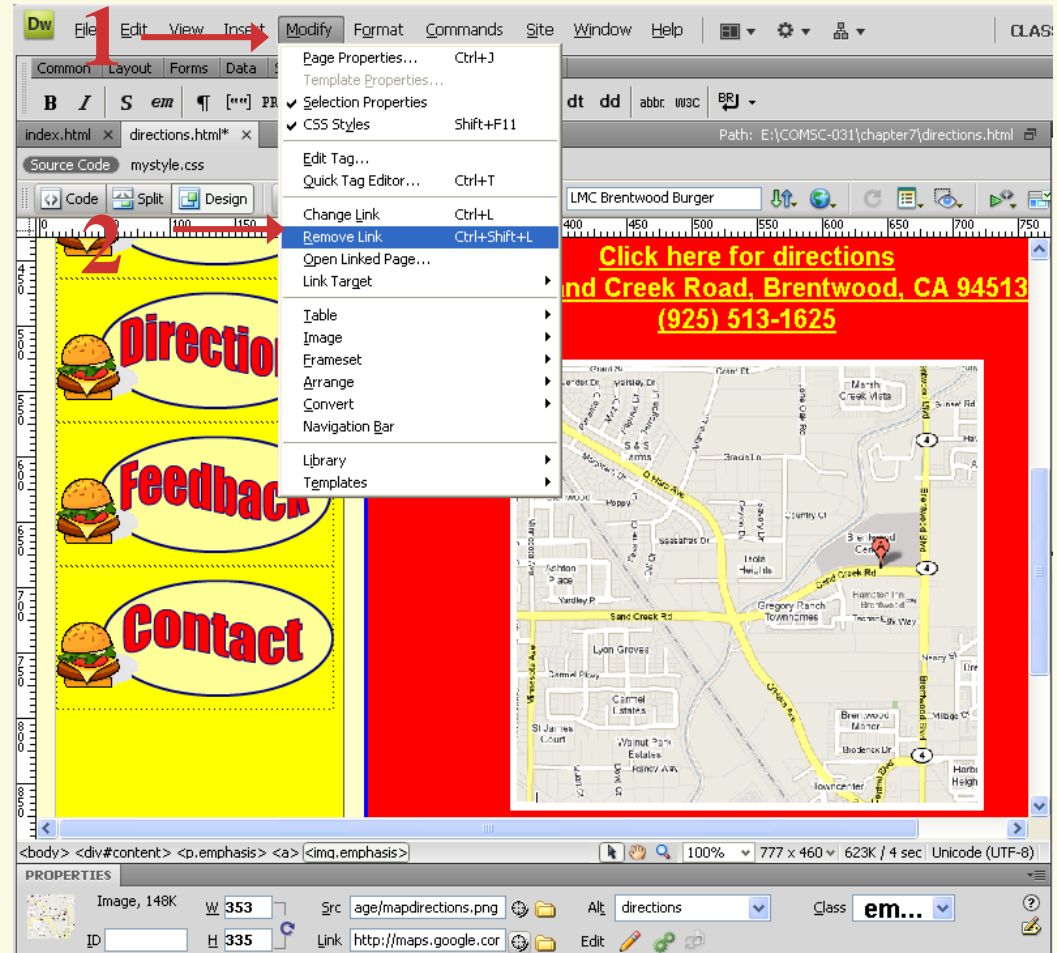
Dw File Edit View Insert Modify Format Commands Site Window Help CLASS

1

Common Layout Forms Data

B I S em ¶ PRE dt dd abbr. W3C

index.html directions.html* Path: E:\COMSC-031\chapter7\directions.html

Source Code mystyle.css

Code Split Design LMC Brentwood Burger

Page Properties... Ctrl+J
Template Properties...
Selection Properties
CSS Styles Shift+F11
Edit Tag...
Quick Tag Editor... Ctrl+T
Change Link Ctrl+L
Remove Link Ctrl+Shift+L
Open Linked Page...
Link Target
Table
Image
Frameset
Arrange
Convert
Navigation Bar
Library
Templates

2

Directions

Feedback

Contact

Click here for directions
and Creek Road, Brentwood, CA 94513
(925) 513-1625

<body> <div#content> <p.emphasis> <a> <img.emphasis> 100% 777 x 460 623K / 4 sec Unicode (UTF-8)

PROPERTIES

Image, 148K W 353 Src age/mapdirections.png Alt directions Class em...
ID H 335 Link http://maps.google.com Edit